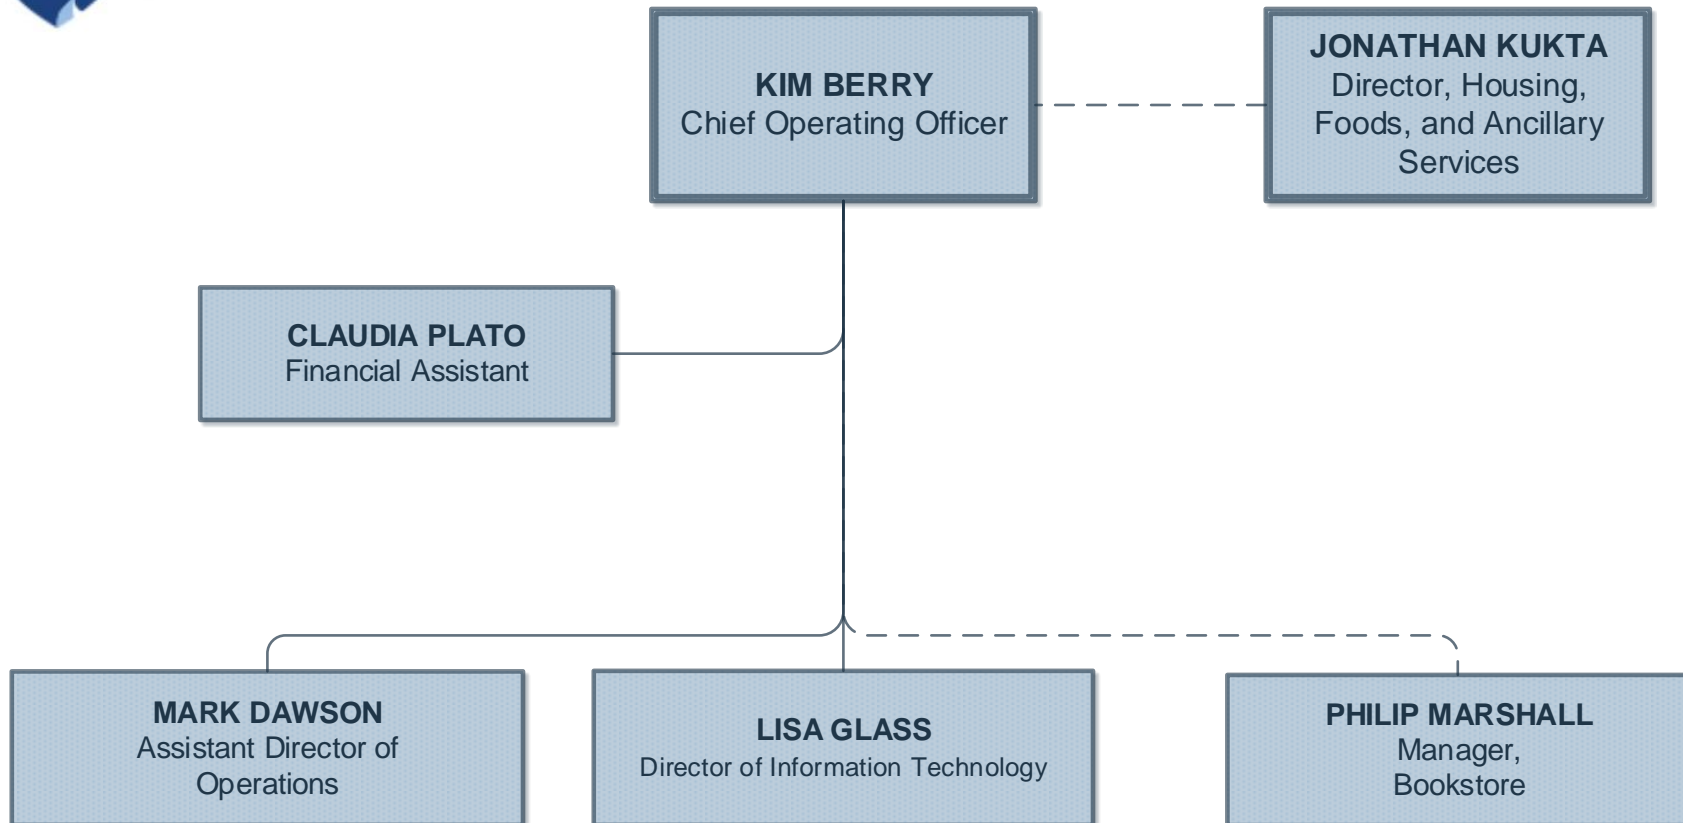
KIM BERRY
Chief Operating Officer

JONATHAN KUKTA
Director, Housing, Foods, and Ancillary Services

CLAUDIA PLATO
Financial Assistant

MARK DAWSON
Assistant Director of Operations

LISA GLASS
Director of Information Technology

PHILIP MARSHALL
Manager, Bookstore